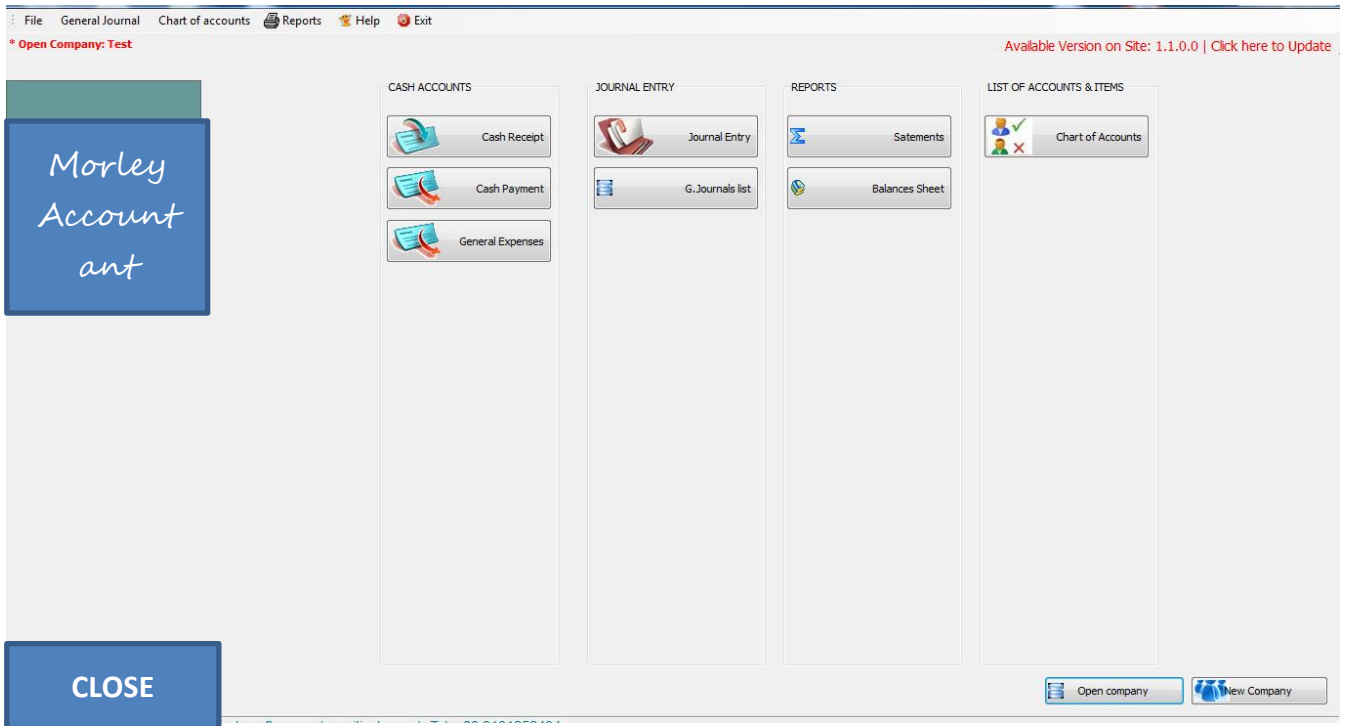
File General Journal Chart of accounts Reports Help Exit

* Open Company: Test

Available Version on Site: 1.1.0.0 | Click here to Update

Morley Accountant

CASH ACCOUNTS

Cash Receipt

Cash Payment

General Expenses

JOURNAL ENTRY

Journal Entry

G.Journals list

REPORTS

Satements

Balances Sheet

LIST OF ACCOUNTS & ITEMS

Chart of Accounts

CLOSE

Open company

New Company

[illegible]